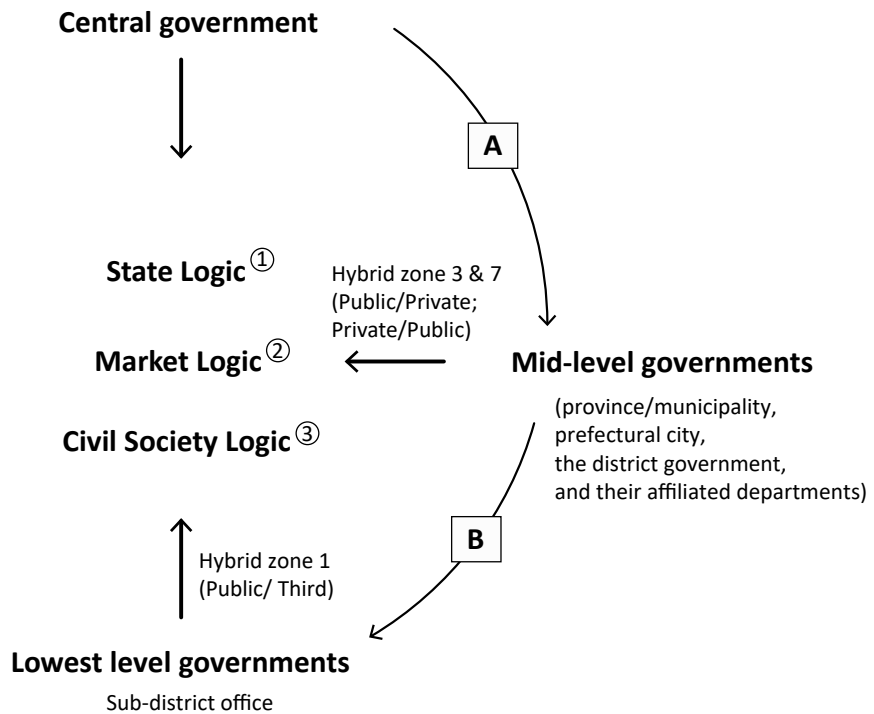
Central government

A

State Logic ①

Hybrid zone 3 & 7 (Public/Private; Private/Public)

Market Logic ②

Mid-level governments

(province/municipality, prefectural city, the district government, and their affiliated departments)

Civil Society Logic ③

B

Hybrid zone 1 (Public/ Third)

Lowest level governments

Sub-district office